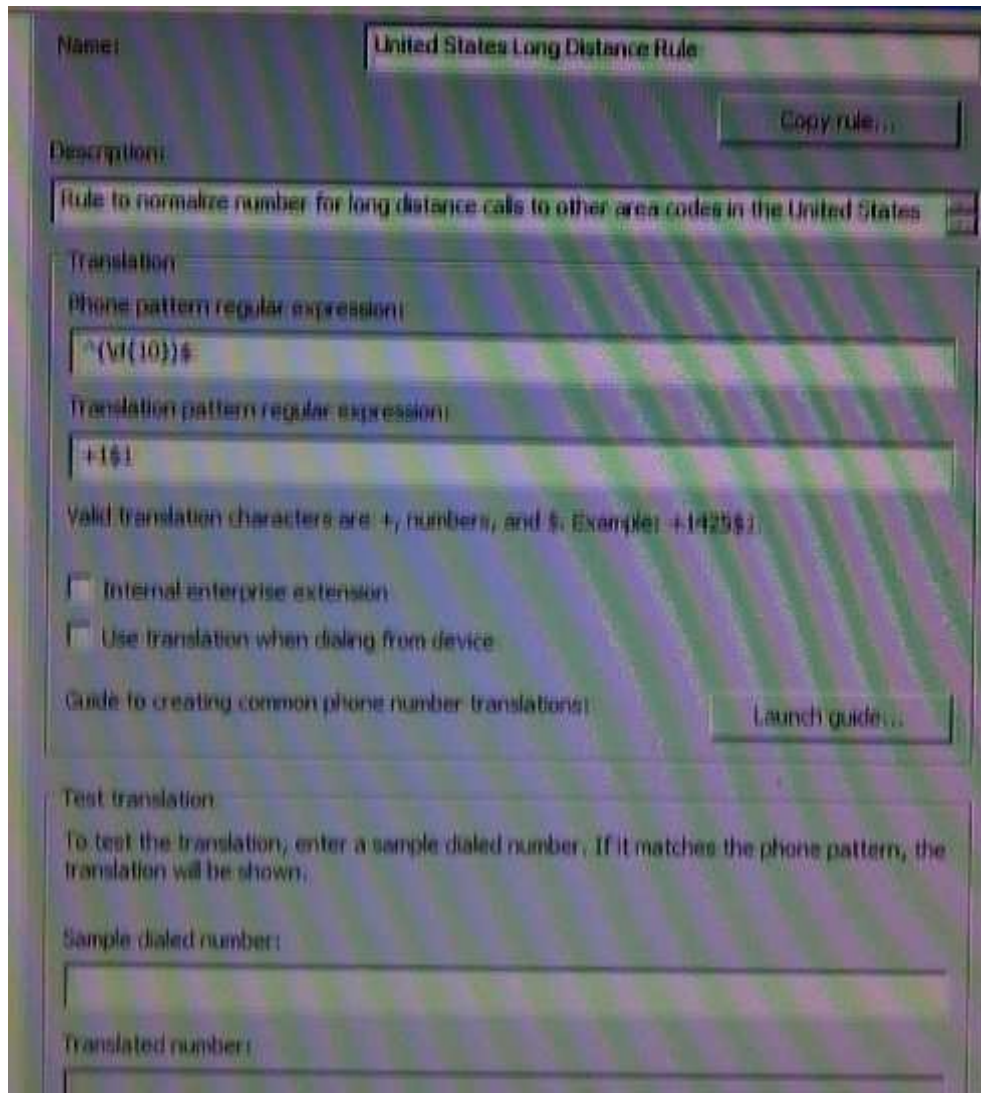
Name:

United States Long Distance Rule

Copy rule...

Description:

Rule to normalize number for long distance calls to other area codes in the United States

Translation

Phone pattern regular expression:

^(\d{10})$

Translation pattern regular expression:

+1$1

Valid translation characters are +, numbers, and $. Example: +1425$1

Internal enterprise extension

Use translation when dialing from device

Guide to creating common phone number translations:

Launch guide...

Test translation

To test the translation, enter a sample dialed number. If it matches the phone pattern, the translation will be shown.

Sample dialed number:

Translated number: